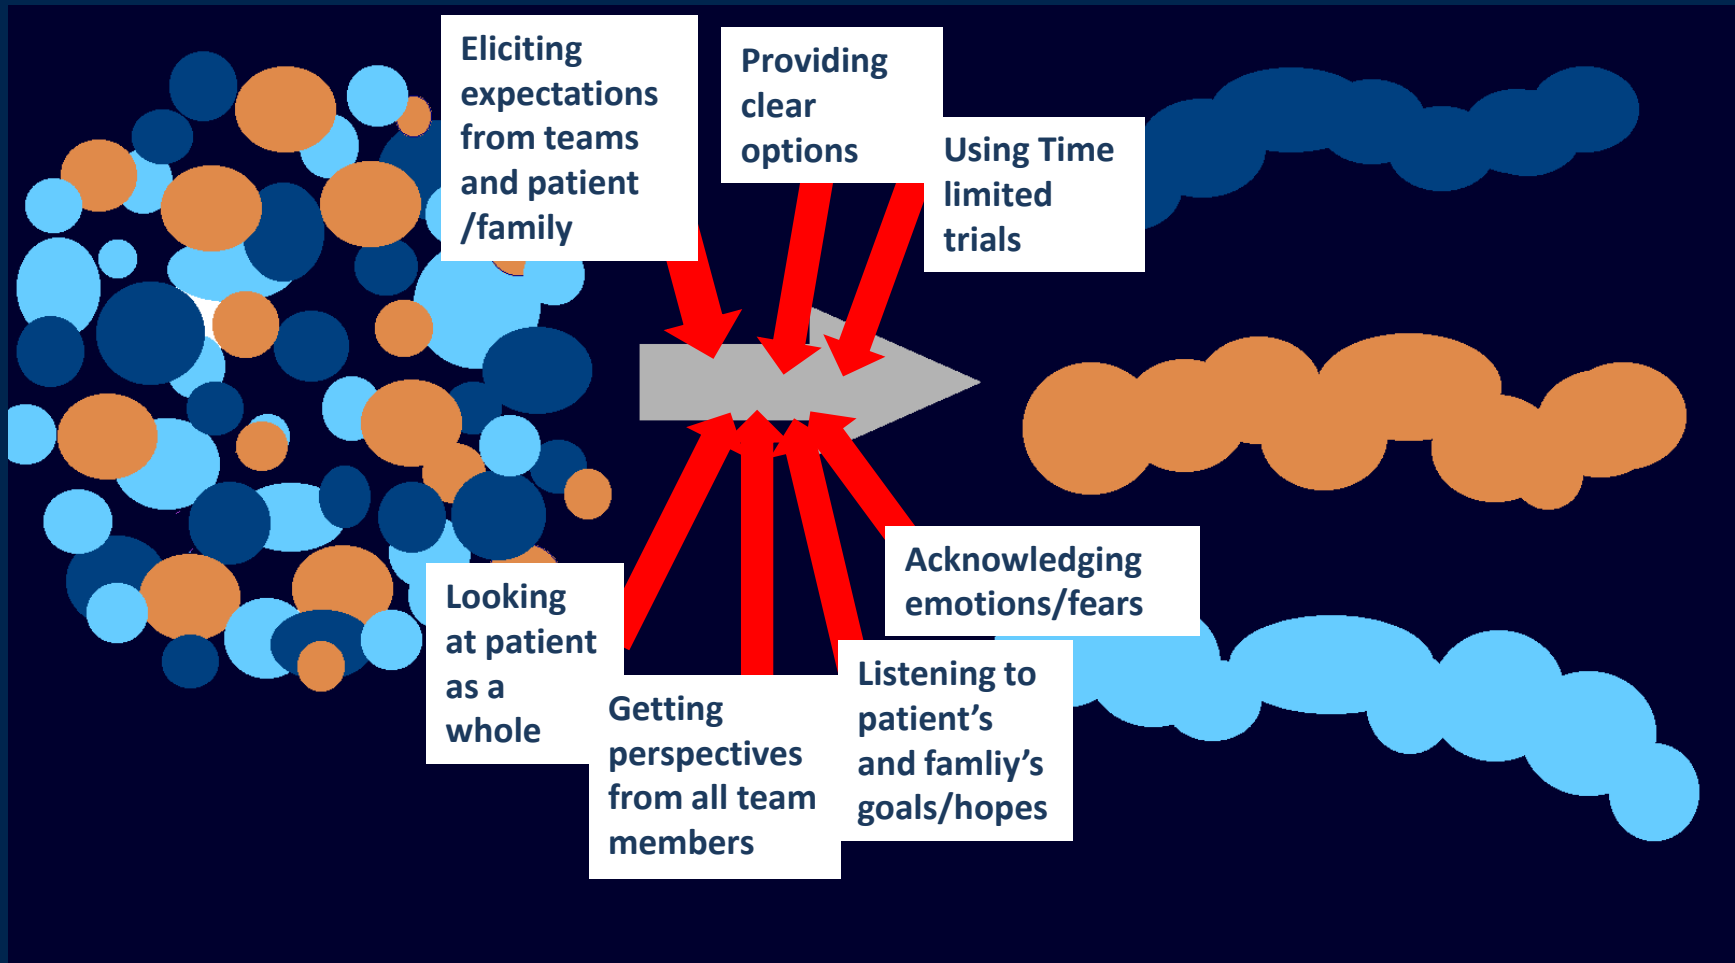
Eliciting expectations from teams and patient /family

Providing clear options

Using Time limited trials

Acknowledging emotions/fears

Looking at patient as a whole

Getting perspectives from all team members

Listening to patient’s and famliy’s goals/hopes